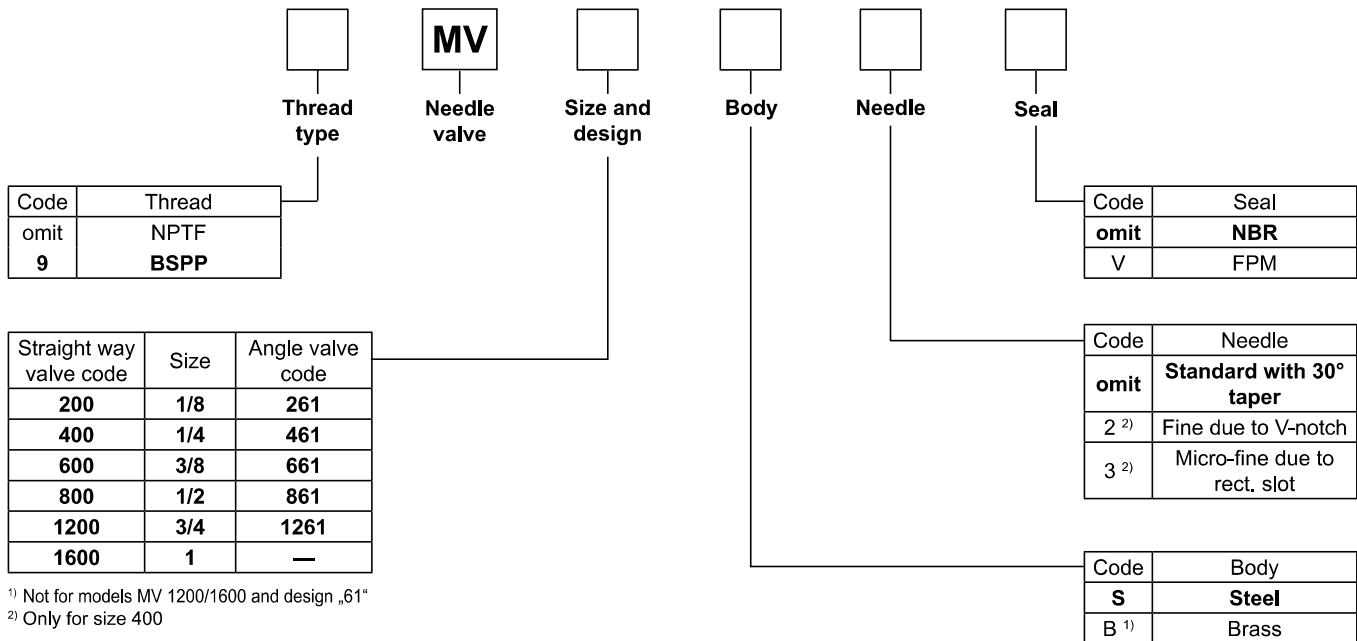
MV

Thread type

Needle valve

Size and design

Body

Needle

Seal

| Code | Thread |
|---|---|
| omit | NPTF |
| **9** | **BSPP** |

| Straight way valve code | Size | Angle valve code |
|---|---|---|
| **200** | **1/8** | **261** |
| **400** | **1/4** | **461** |
| **600** | **3/8** | **661** |
| **800** | **1/2** | **861** |
| **1200** | **3/4** | **1261** |
| **1600** | **1** | **—** |

$^{1)}$ Not for models MV 1200/1600 and design „61"
$^{2)}$ Only for size 400

| Code | Seal |
|---|---|
| **omit** | **NBR** |
| V | FPM |

| Code | Needle |
|---|---|
| **omit** | **Standard with 30° taper** |
| 2 $^{2)}$ | Fine due to V-notch |
| 3 $^{2)}$ | Micro-fine due to rect. slot |

| Code | Body |
|---|---|
| **S** | **Steel** |
| B $^{1)}$ | Brass |